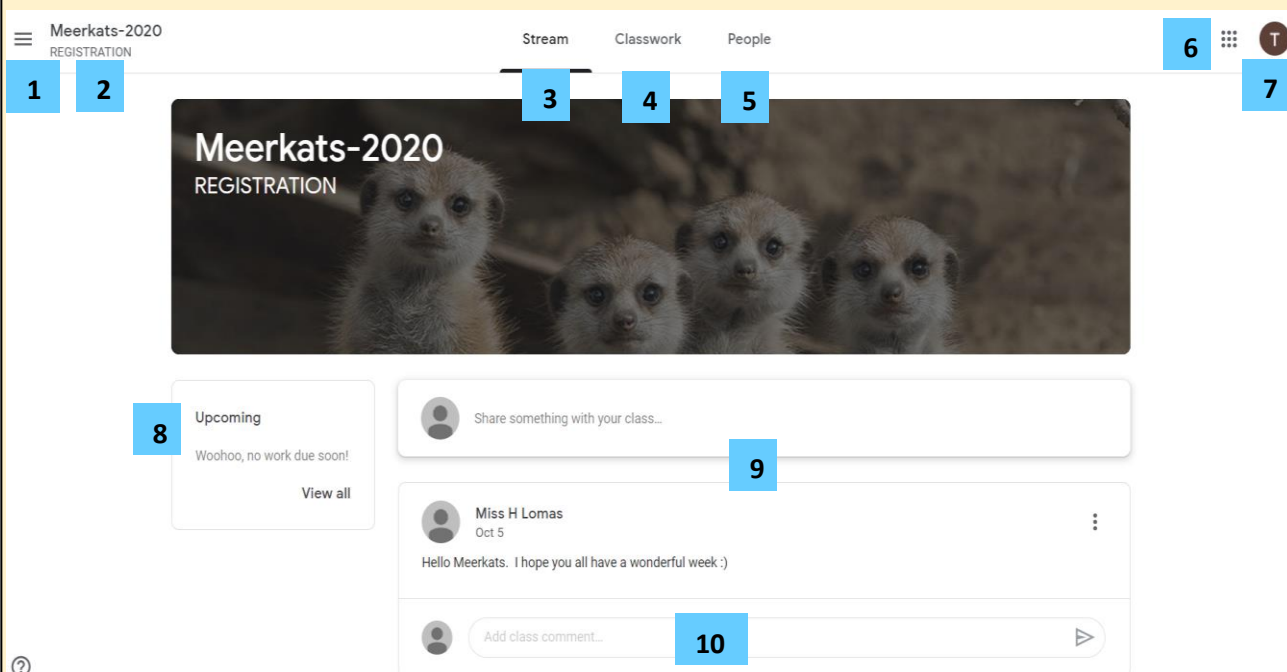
Meerkats-2020
REGISTRATION

Stream Classwork People

6 T

1 2 3 4 5 7

Meerkats-2020
REGISTRATION

Upcoming

8

Woohoo, no work due soon!

View all

Share something with your class...

9

Miss H Lomas
Oct 5

Hello Meerkats. I hope you all have a wonderful week :)

Add class comment...

10

?